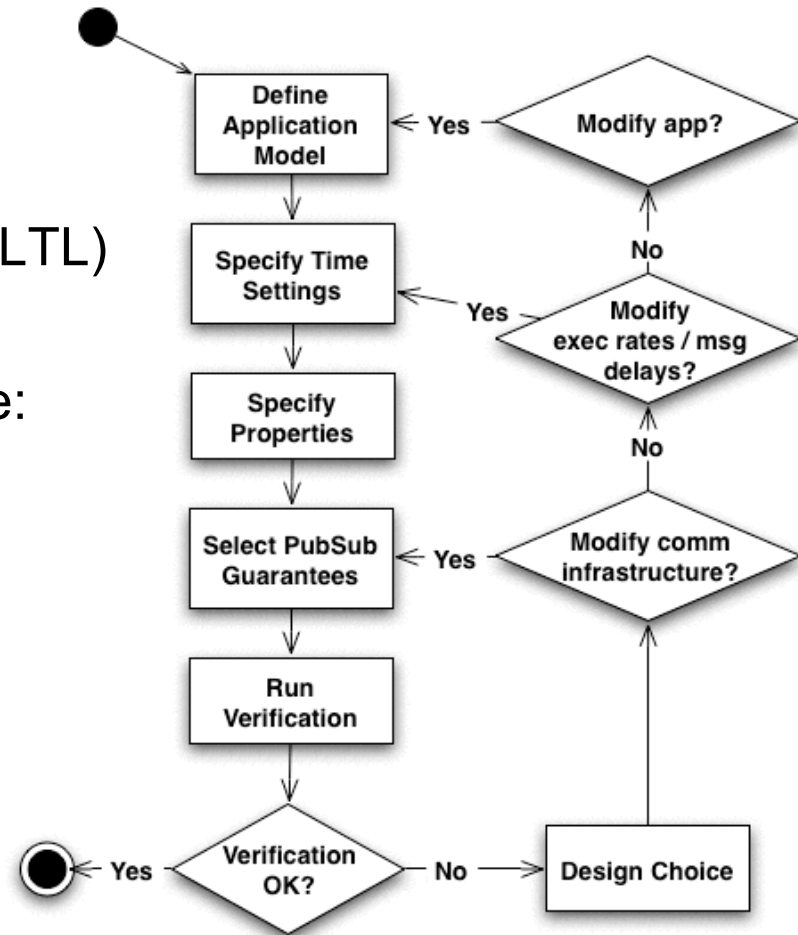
LTL)

e:

Define Application Model

Yes

Modify app?

No

Specify Time Settings

Yes

Modify exec rates / msg delays?

No

Specify Properties

Select PubSub Guarantees

Yes

Modify comm infrastructure?

Run Verification

Yes

Verification OK?

No

Design Choice